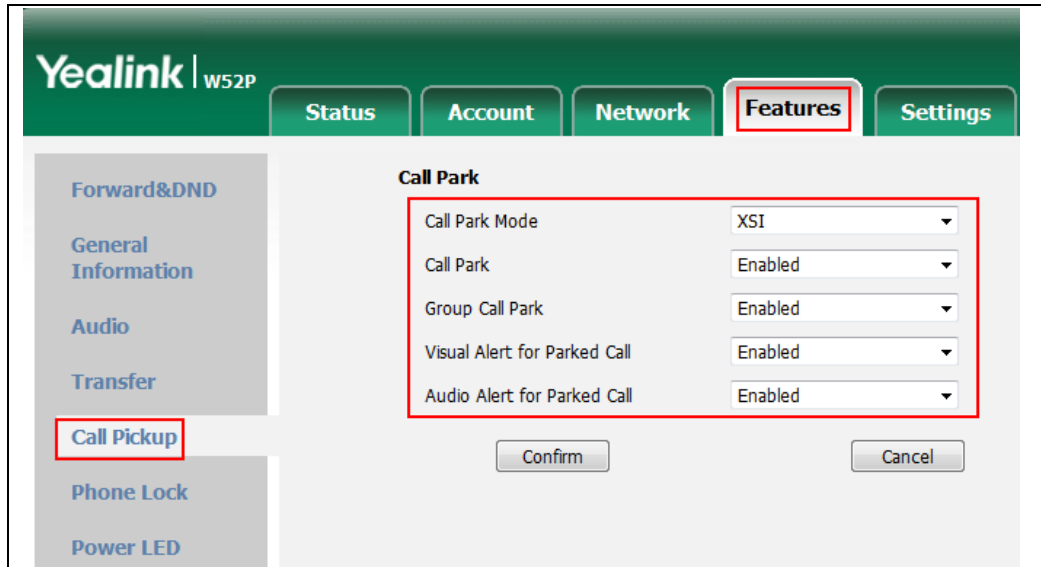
Yealink | W52P

Status Account Network Features Settings

Forward&DND

General Information

Audio

Transfer

Call Pickup

Phone Lock

Power LED

Call Park

| Call Park Mode | XSI |
|---|---|
| Call Park | Enabled |
| Group Call Park | Enabled |
| Visual Alert for Parked Call | Enabled |
| Audio Alert for Parked Call | Enabled |

Confirm Cancel